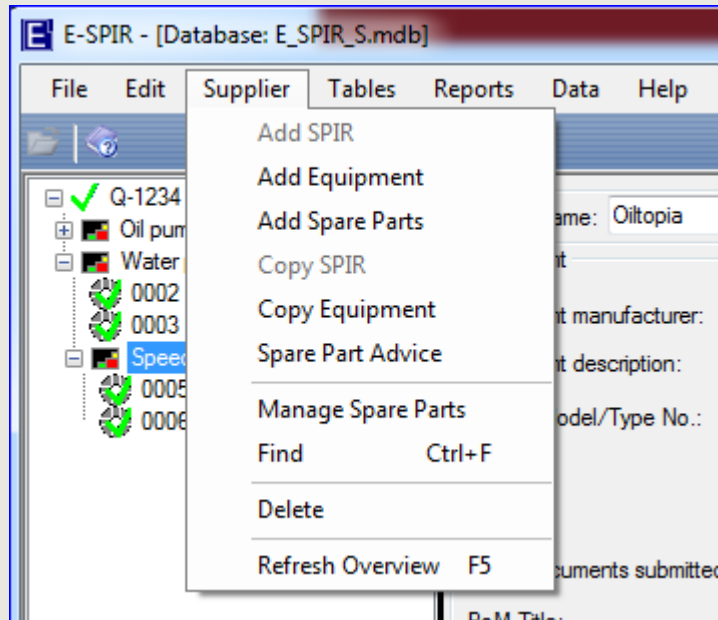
E-SPIR - [Database: E_SPIR_S.mdb]

File Edit Supplier Tables Reports Data Help

Q-1234
Oil pum
Water
0002
0003
Speed
0005
0006

Add SPIR
Add Equipment
Add Spare Parts
Copy SPIR
Copy Equipment
Spare Part Advice
Manage Spare Parts
Find Ctrl+F
Delete
Refresh Overview F5

ame: Oiltopia
nt
nt manufacturer:
nt description:
odel/Type No.:
cuments submitted
BoM Title: